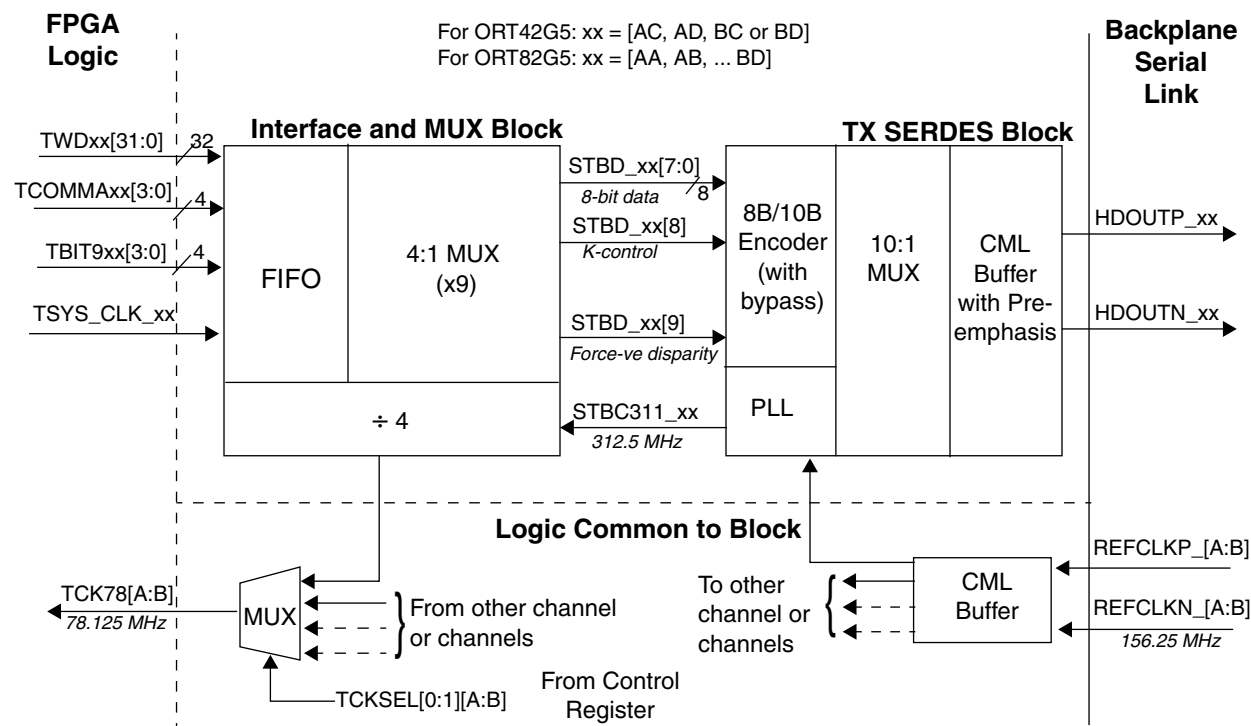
FPGA Logic

For ORT42G5: xx = [AC, AD, BC or BD]
For ORT82G5: xx = [AA, AB, ... BD]

Backplane Serial Link

Interface and MUX Block

TX SERDES Block

TWDxx[31:0]
32
TCOMMAxx[3:0]
4
TBIT9xx[3:0]
4
TSYS_CLK_xx

FIFO

4:1 MUX (x9)

÷ 4

STBD_xx[7:0]
8-bit data
8
STBD_xx[8]
K-control
STBD_xx[9]
Force-ve disparity
STBC311_xx
312.5 MHz

8B/10B Encoder (with bypass)

PLL

10:1 MUX

CML Buffer with Pre-emphasis

HDOUTP_xx
HDOUTN_xx

Logic Common to Block

TCK78[A:B]
78.125 MHz

MUX

From other channel or channels

TCKSEL[0:1][A:B]

From Control Register

To other channel or channels

CML Buffer

REFCLKP_[A:B]
REFCLKN_[A:B]
156.25 MHz